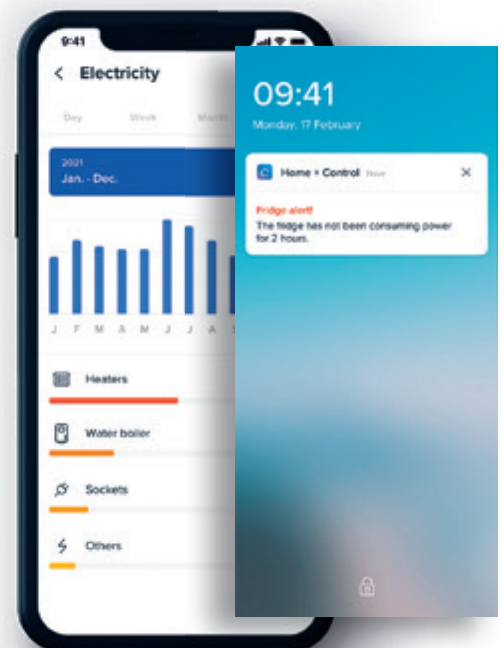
9:41

Electricity

Day Week Month

2021
Jan. - Dec.

J F M A M J J A S

Heaters

Water boiler

Sockets

Others

09:41
Monday, 17 February

Home + Control Now

Fridge alert!
The fridge has not been consuming power for 2 hours.